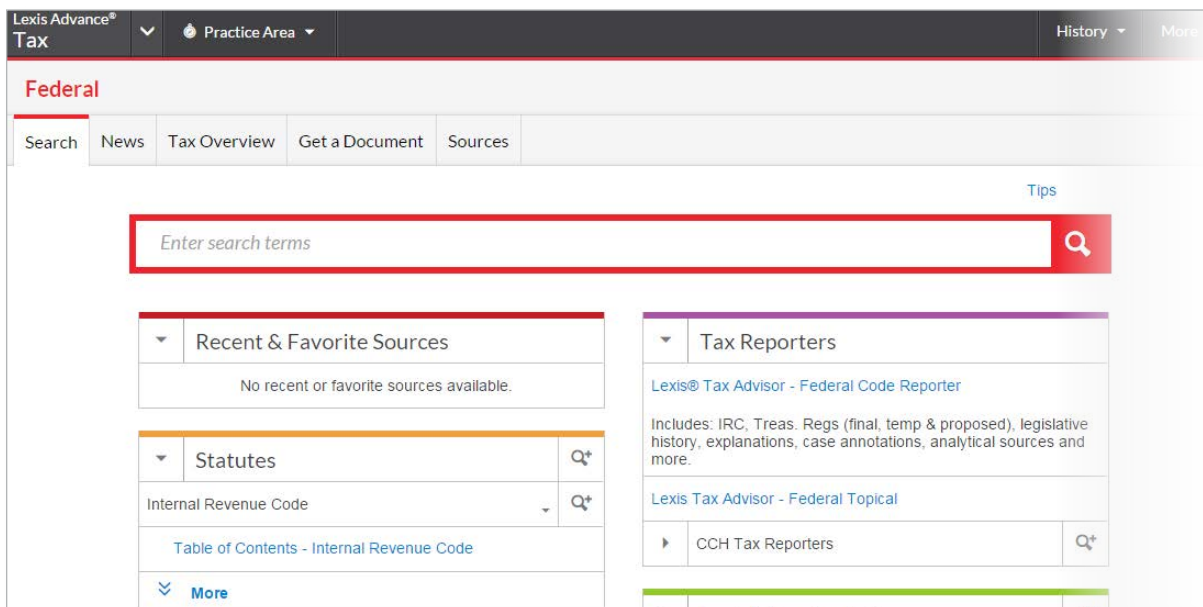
Lexis Advance®
Tax

Practice Area

History

More

Federal

Search | News | Tax Overview | Get a Document | Sources

Tips

Enter search terms

Recent & Favorite Sources

No recent or favorite sources available.

Statutes

Internal Revenue Code

Table of Contents - Internal Revenue Code

More

Tax Reporters

Lexis® Tax Advisor - Federal Code Reporter

Includes: IRC, Treas. Regs (final, temp & proposed), legislative history, explanations, case annotations, analytical sources and more.

Lexis Tax Advisor - Federal Topical

CCH Tax Reporters